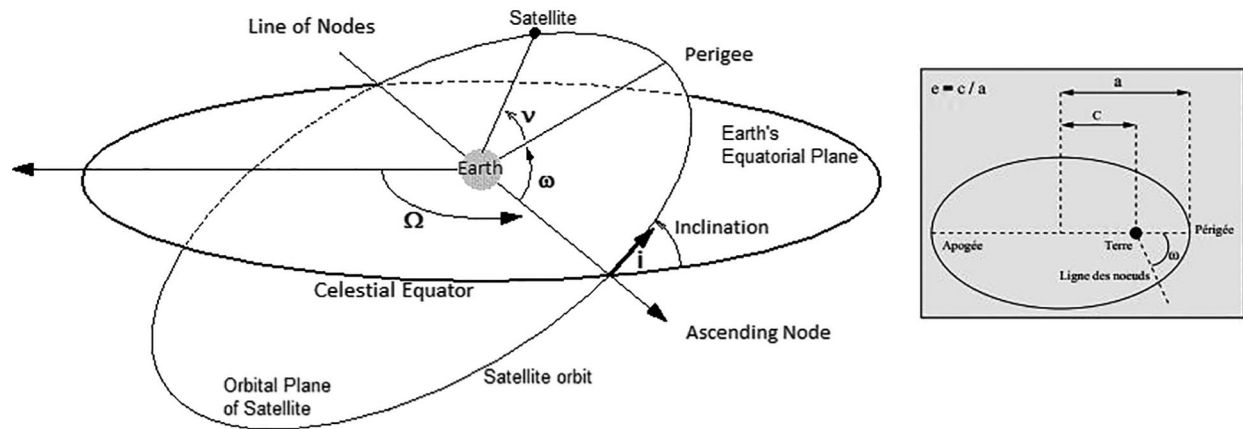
Line of Nodes

Satellite

Perigee

$\nu$

Earth's Equatorial Plane

Earth

$\omega$

$\Omega$

Inclination

i

Celestial Equator

Ascending Node

Orbital Plane of Satellite

Satellite orbit

$e = c / a$

a

c

Apogée

Terre

Périgée

Ligne des noeuds

$\omega$